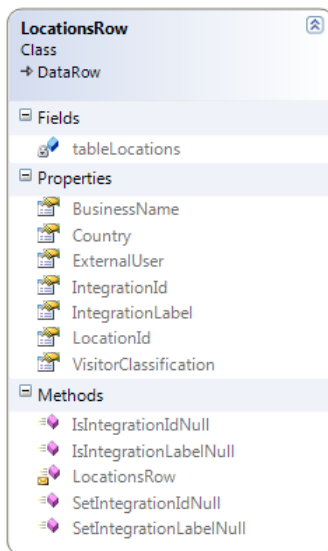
LocationsRow
Class
→ DataRow

Fields
tableLocations

Properties
BusinessName
Country
ExternalUser
IntegrationId
IntegrationLabel
LocationId
VisitorClassification

Methods
IsIntegrationIdNull
IsIntegrationLabelNull
LocationsRow
SetIntegrationIdNull
SetIntegrationLabelNull